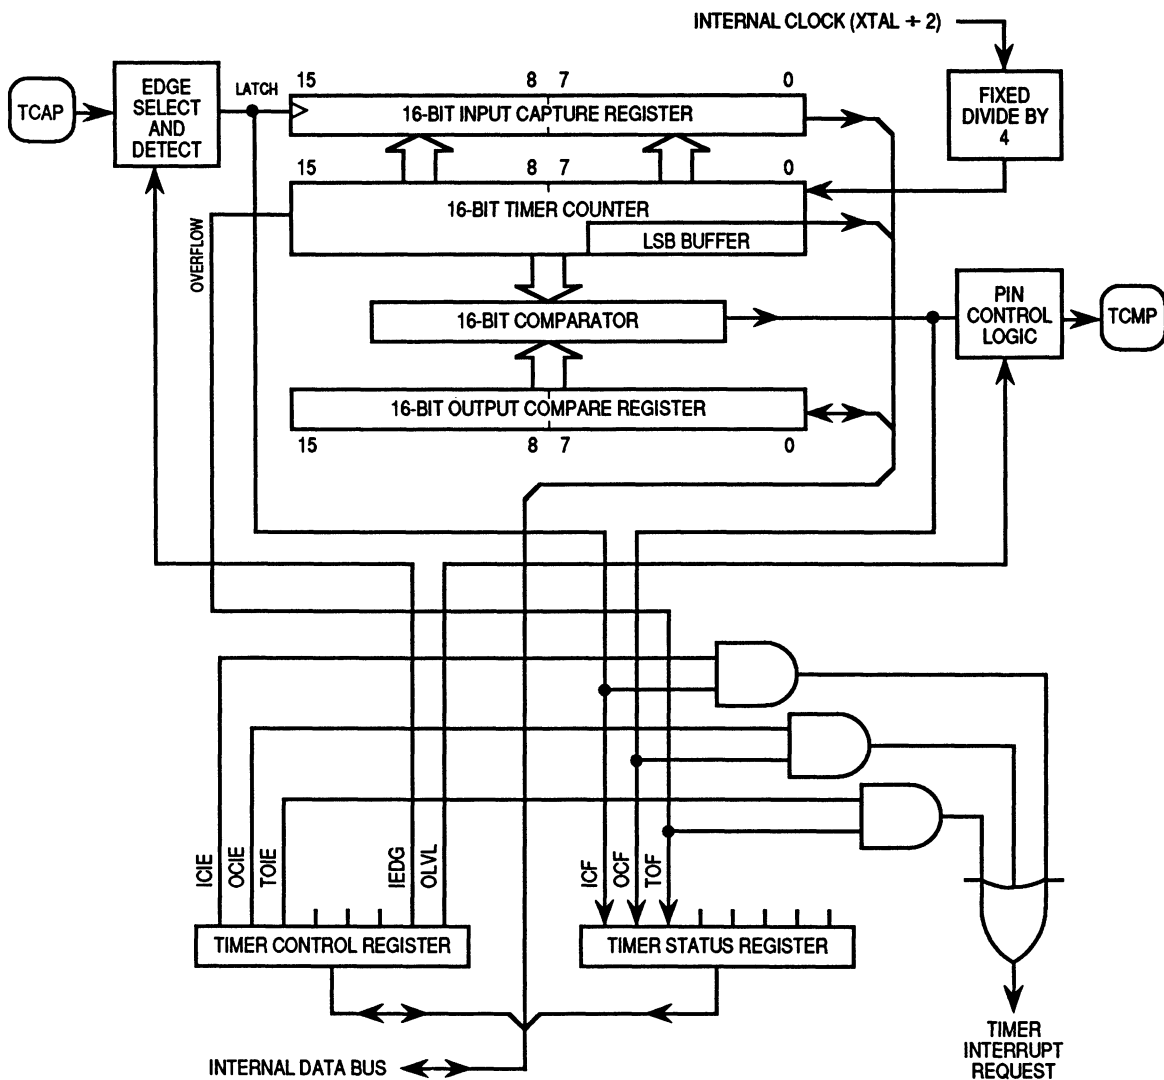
INTERNAL CLOCK (XTAL ÷ 2)

TCAP

EDGE SELECT AND DETECT

LATCH

15 8 7 0

16-BIT INPUT CAPTURE REGISTER

FIXED DIVIDE BY 4

15 8 7 0

16-BIT TIMER COUNTER

LSB BUFFER

OVERFLOW

16-BIT COMPARATOR

PIN CONTROL LOGIC

TCMP

16-BIT OUTPUT COMPARE REGISTER

15 8 7 0

ICIE OCIE TOIE IEDG OLVL

ICF OCF TOF

TIMER CONTROL REGISTER

TIMER STATUS REGISTER

INTERNAL DATA BUS

TIMER INTERRUPT REQUEST